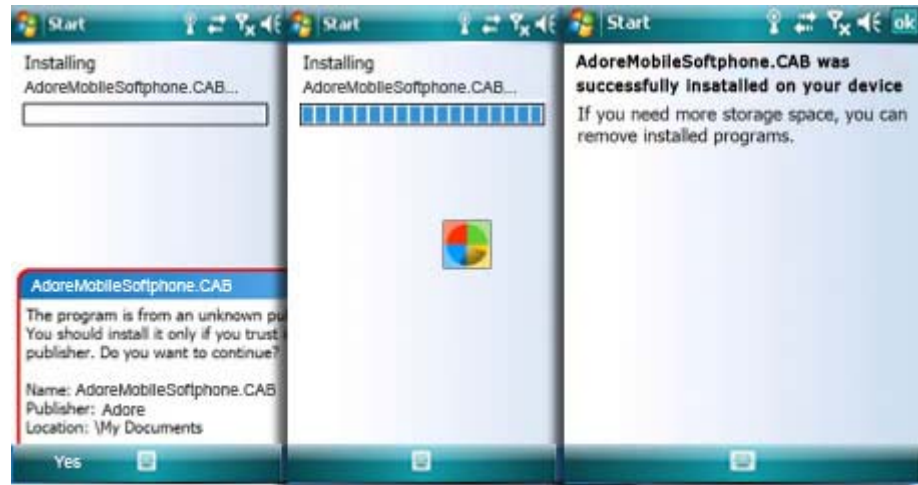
Start

Installing
AdoreMobileSoftphone.CAB...

AdoreMobileSoftphone.CAB

The program is from an unknown pu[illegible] You should install it only if you trust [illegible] publisher. Do you want to continue?

Name: AdoreMobileSoftphone.CAB
Publisher: Adore
Location: \My Documents

Yes

Start

Installing
AdoreMobileSoftphone.CAB...

Start

ok

AdoreMobileSoftphone.CAB was successfully insatalled on your device

If you need more storage space, you can remove installed programs.